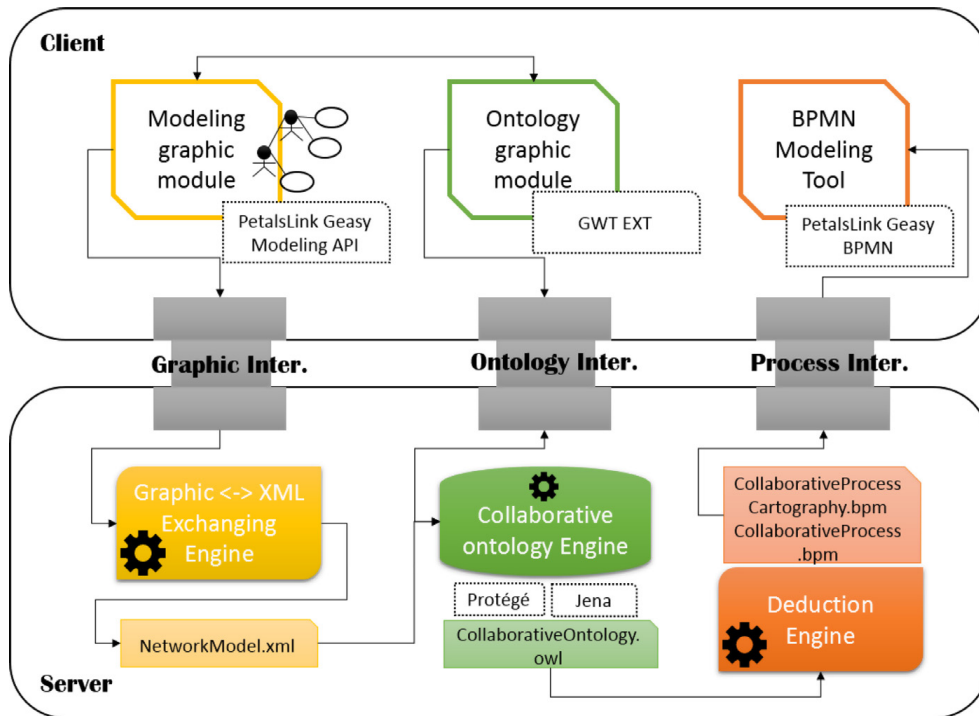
Client

Modeling graphic module

PetalsLink Geasy Modeling API

Ontology graphic module

GWT EXT

BPMN Modeling Tool

PetalsLink Geasy BPMN

Graphic Inter.

Ontology Inter.

Process Inter.

Graphic <-> XML Exchanging Engine

Collaborative ontology Engine

CollaborativeProcess Cartography.bpm
CollaborativeProcess .bpm

Protégé

Jena

NetworkModel.xml

CollaborativeOntology. owl

Deduction Engine

Server